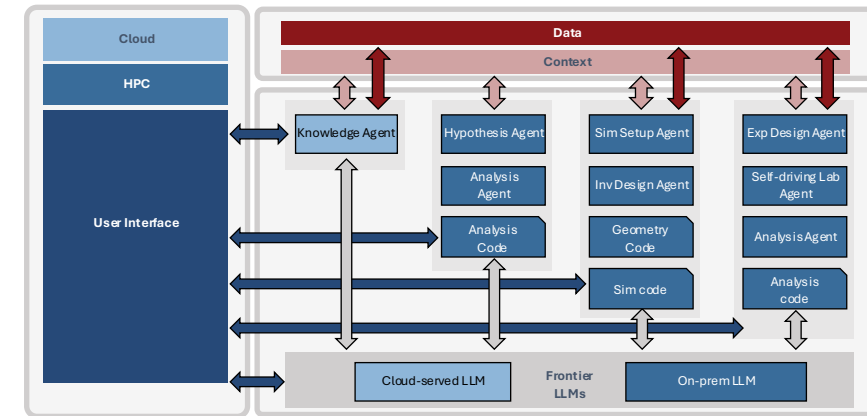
Cloud

HPC

User Interface

Data

Context

Knowledge Agent

Hypothesis Agent

Analysis Agent

Analysis Code

Sim Setup Agent

Inv Design Agent

Geometry Code

Sim code

Exp Design Agent

Self-driving Lab Agent

Analysis Agent

Analysis code

Cloud-served LLM

Frontier LLMs

On-prem LLM